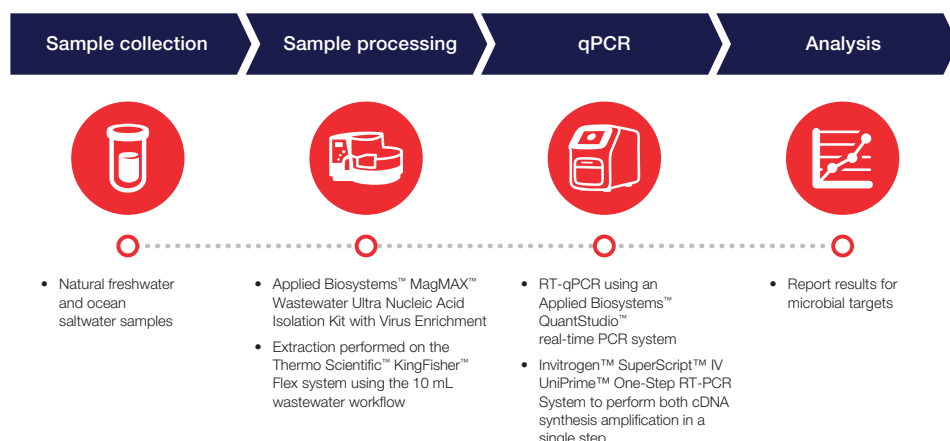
Sample collection

Sample processing

qPCR

Analysis

- Natural freshwater and ocean saltwater samples

- Applied Biosystems™ MagMAX™ Wastewater Ultra Nucleic Acid Isolation Kit with Virus Enrichment
- Extraction performed on the Thermo Scientific™ KingFisher™ Flex system using the 10 mL wastewater workflow

- RT-qPCR using an Applied Biosystems™ QuantStudio™ real-time PCR system
- Invitrogen™ SuperScript™ IV UniPrime™ One-Step RT-PCR System to perform both cDNA synthesis amplification in a single step

- Report results for microbial targets